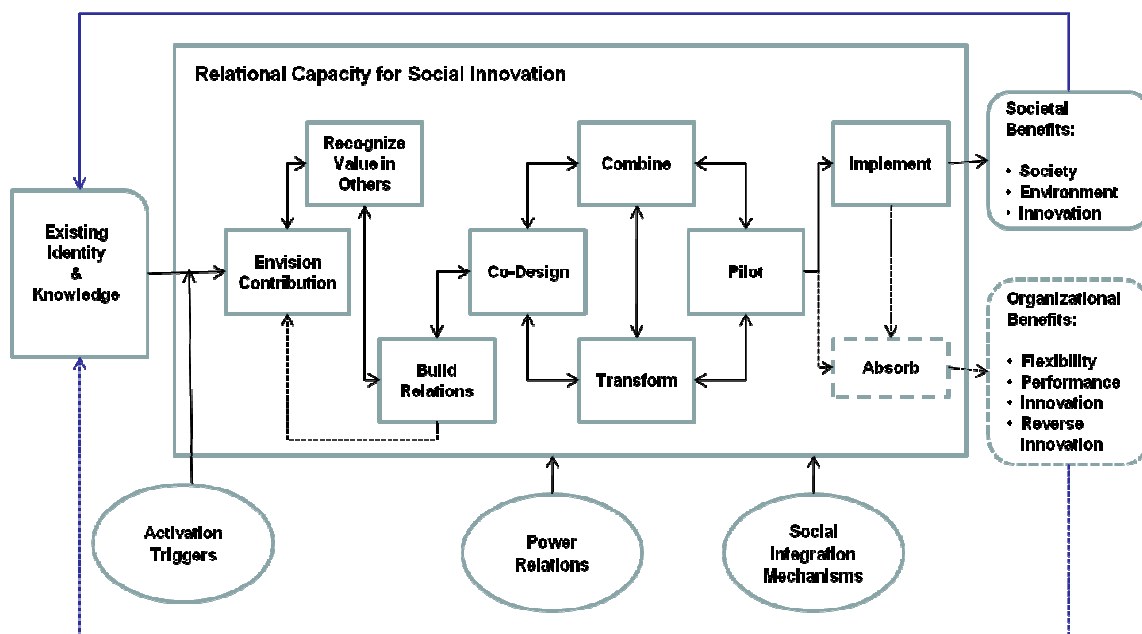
Relational Capacity for Social Innovation

Existing Identity & Knowledge

Recognize Value in Others

Envision Contribution

Build Relations

Combine

Co-Design

Transform

Pilot

Implement

Absorb

Societal Benefits:
• Society
• Environment
• Innovation

Organizational Benefits:
• Flexibility
• Performance
• Innovation
• Reverse Innovation

Activation Triggers

Power Relations

Social Integration Mechanisms